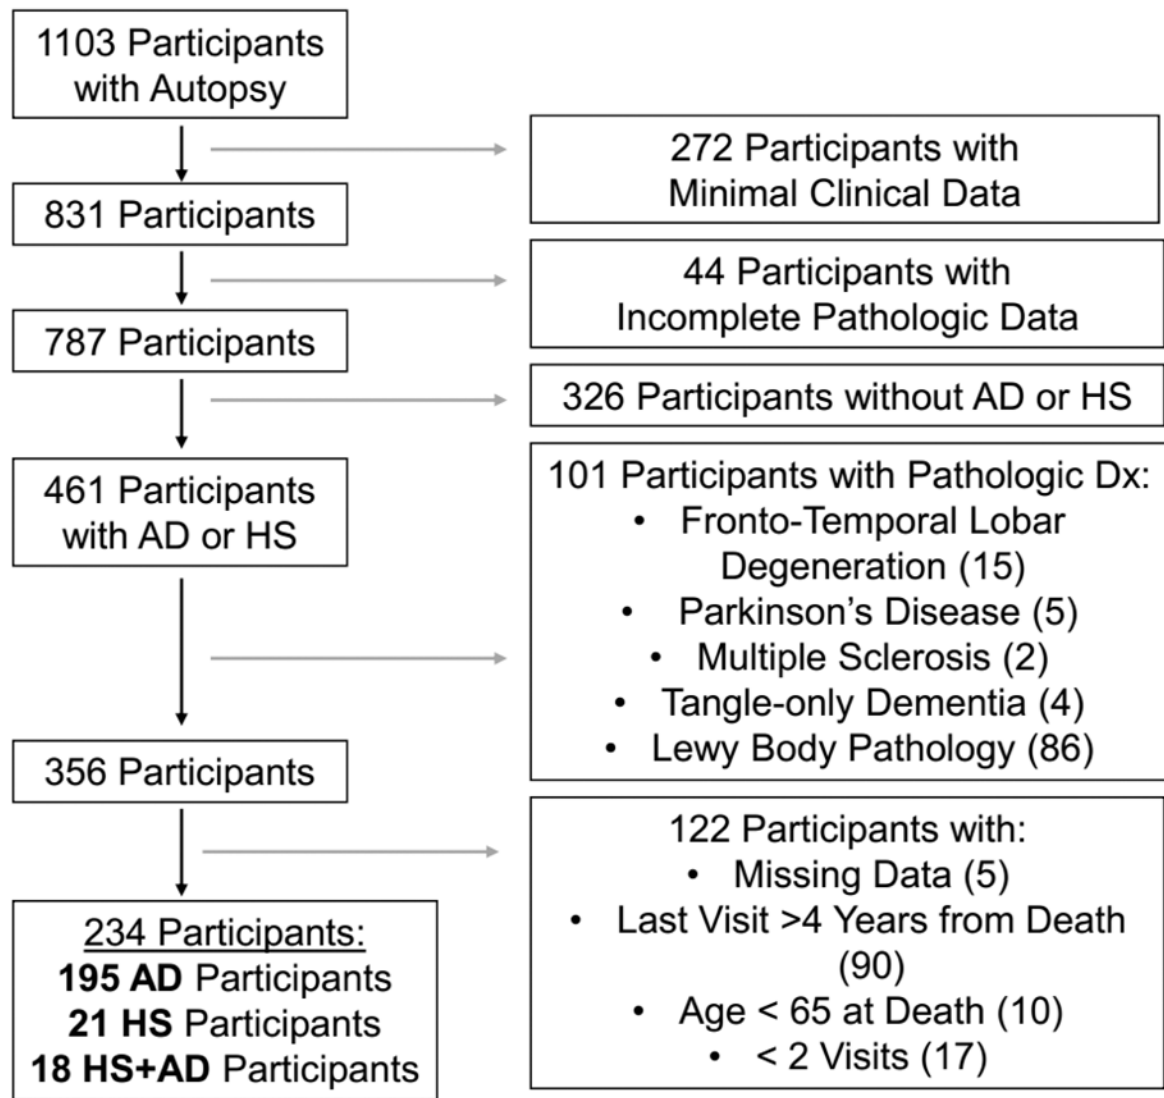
1103 Participants with Autopsy

272 Participants with Minimal Clinical Data

831 Participants

44 Participants with Incomplete Pathologic Data

787 Participants

326 Participants without AD or HS

461 Participants with AD or HS

101 Participants with Pathologic Dx:
• Fronto-Temporal Lobar Degeneration (15)
• Parkinson's Disease (5)
• Multiple Sclerosis (2)
• Tangle-only Dementia (4)
• Lewy Body Pathology (86)

356 Participants

122 Participants with:
• Missing Data (5)
• Last Visit >4 Years from Death (90)
• Age < 65 at Death (10)
• < 2 Visits (17)

234 Participants:
**195 AD** Participants
**21 HS** Participants
**18 HS+AD** Participants